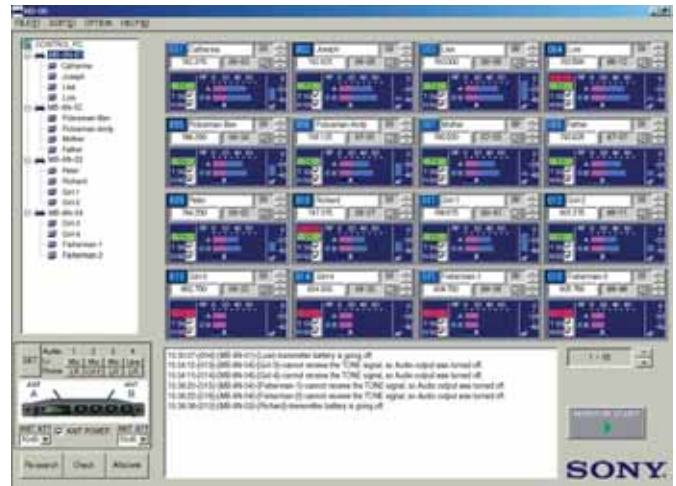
FILE(F) SETUP(S) OPTION HELP(H)

CONTROL PC
MB-8N-01
Catherine
Joseph
Lisa
Lois
MB-8N-02
Fisherman Ben
Fisherman Andy
Mother
Father
MB-8N-03
Peter
Richard
Girl 1
Girl 2
MB-8N-04
Girl 3
Girl 4
Fisherman 1
Fisherman 2

001 Catherine
002 Joseph
003 Lisa
004 Lois
005 Fisherman Ben
006 Fisherman Andy
007 Mother
008 Father
009 Peter
010 Richard
011 Girl 1
012 Girl 2
013 Girl 3
014 Girl 4
015 Fisherman 1
016 Fisherman 2

SET
ANT A
ANT B
ANT POWER
Research
Check
Allocate

15:30:07 (004) [MB-8N-01] (Lois) transmitter battery is going off.
15:34:13 (013) [MB-8N-04] (Girl 3) cannot receive the TONE signal, so Audio output was turned off.
15:34:13 (014) [MB-8N-04] (Girl 4) cannot receive the TONE signal, so Audio output was turned off.
15:36:20 (015) [MB-8N-04] (Fisherman 1) cannot receive the TONE signal, so Audio output was turned off.
15:36:20 (016) [MB-8N-04] (Fisherman 2) cannot receive the TONE signal, so Audio output was turned off.
15:36:38 (010) [MB-8N-03] (Richard) transmitter battery is going off.

1 - 16

SONY